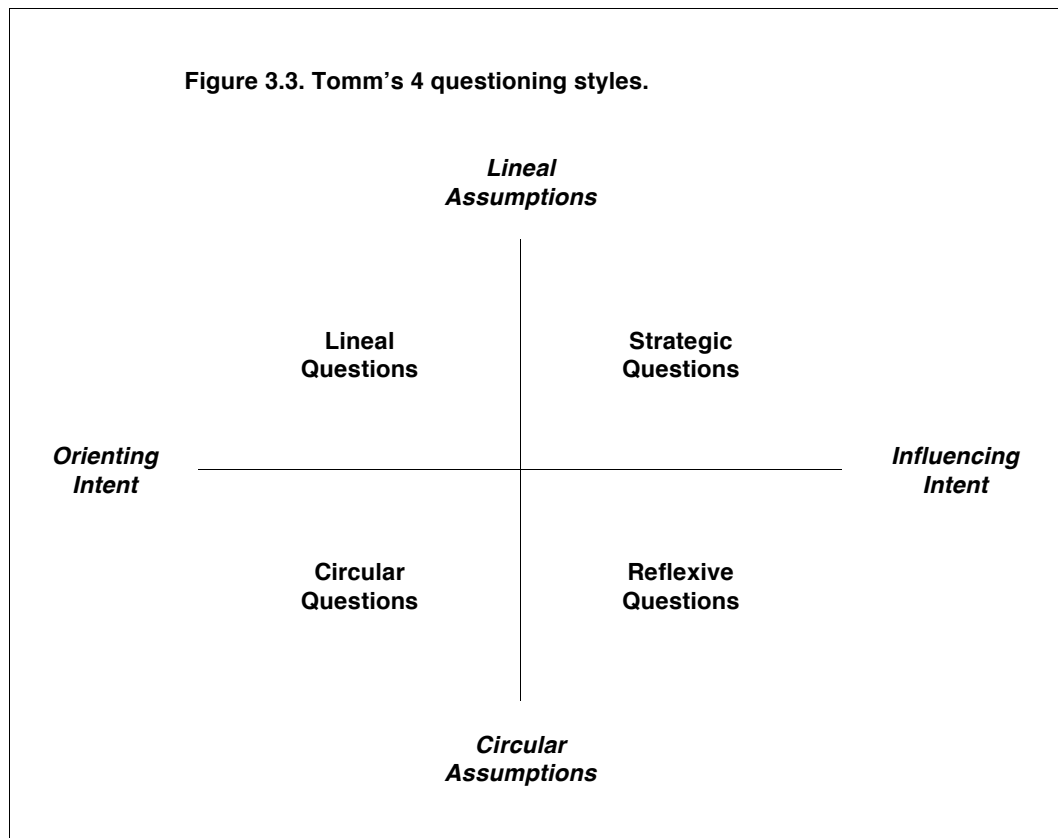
Figure 3.3. Tomm's 4 questioning styles.

Lineal Assumptions

Lineal Questions

Strategic Questions

Orienting Intent

Influencing Intent

Circular Questions

Reflexive Questions

Circular Assumptions